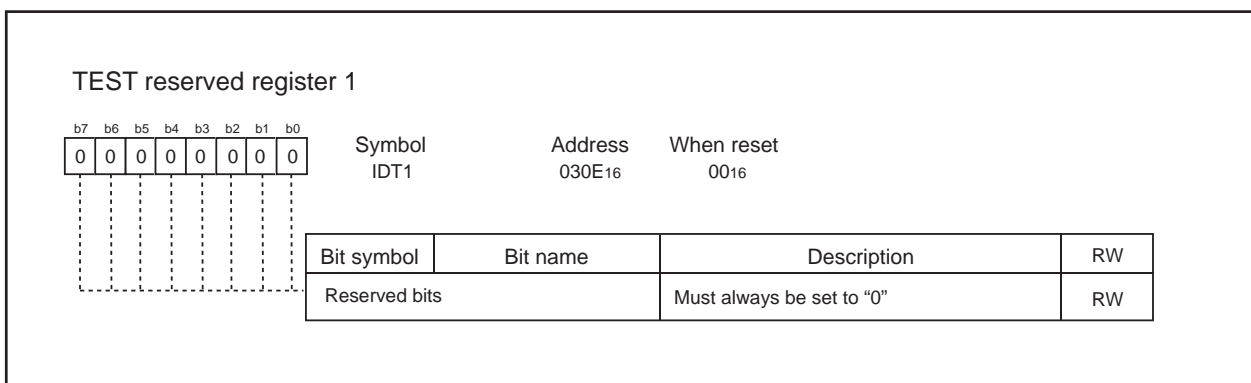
TEST reserved register 1

| b7 | b6 | b5 | b4 | b3 | b2 | b1 | b0 |
|---|---|---|---|---|---|---|---|
| 0 | 0 | 0 | 0 | 0 | 0 | 0 | 0 |

Symbol IDT1

Address $030E_{16}$

When reset $00_{16}$

| Bit symbol | Bit name | Description | RW |
|---|---|---|---|
| Reserved bits | | Must always be set to “0” | RW |